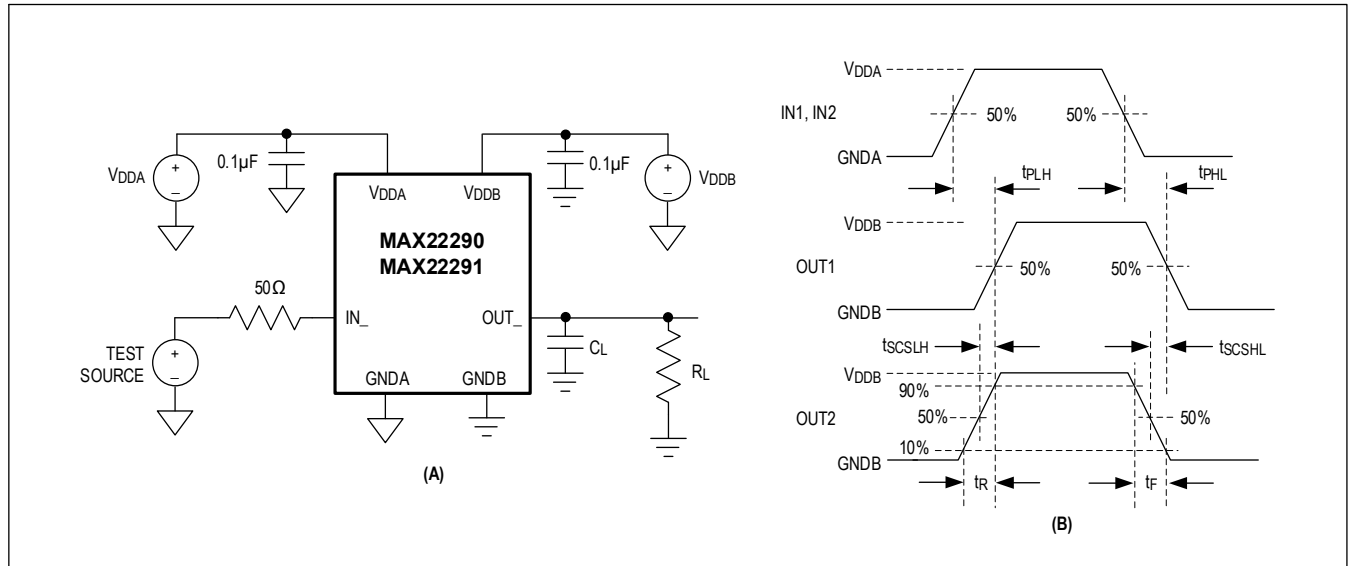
$V_{DDA}$
+
–
0.1µF
$V_{DDA}$
$V_{DDB}$
0.1µF
+
–
$V_{DDB}$
MAX22290
MAX22291
50Ω
IN_
OUT_
TEST SOURCE
+
–
$C_L$
$R_L$
GNDA
GNDB
(A)

$V_{DDA}$
IN1, IN2
50%
50%
GNDA
$t_{PLH}$
$t_{PHL}$
$V_{DDB}$
OUT1
50%
50%
GNDB
$t_{SCSLH}$
$t_{SCSHL}$
$V_{DDB}$
90%
OUT2
50%
50%
10%
GNDB
$t_R$
$t_F$
(B)